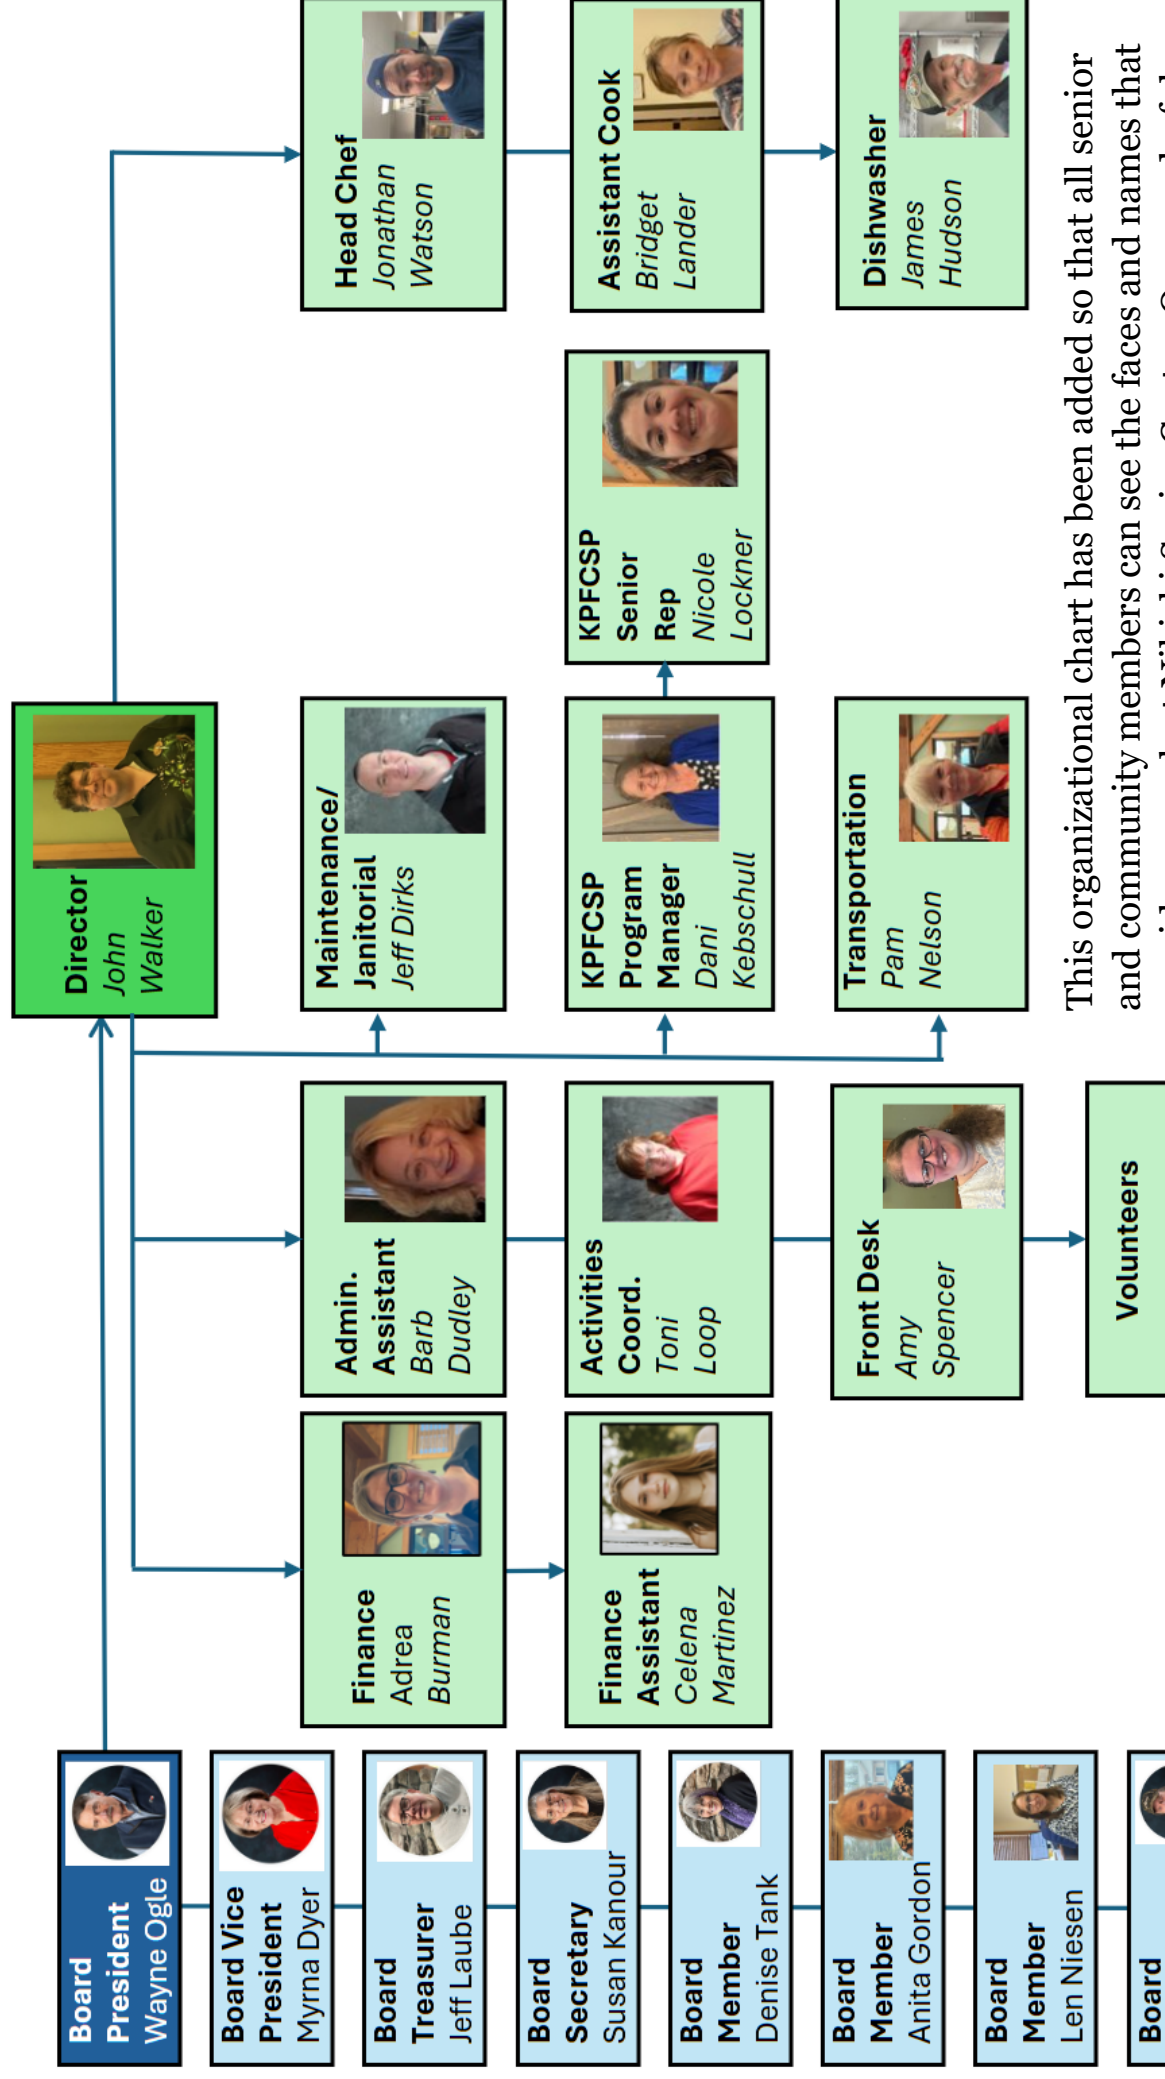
Board President Wayne Ogle

Board Vice President Myrna Dyer

Board Treasurer Jeff Laube

Board Secretary Susan Kanour

Board Member Denise Tank

Board Member Anita Gordon

Board Member Len Niesen

Board

Director John Walker

Finance Adrea Burman

Finance Assistant Celena Martinez

Admin. Assistant Barb Dudley

Activities Coord. Toni Loop

Front Desk Amy Spencer

Volunteers

Maintenance/ Janitorial Jeff Dirks

KPFCSP Program Manager Dani Kebschull

KPFCSP Senior Rep Nicole Lockner

Transportation Pam Nelson

Head Chef Jonathan Watson

Assistant Cook Bridget Lander

Dishwasher James Hudson

This organizational chart has been added so that all senior and community members can see the faces and names that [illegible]